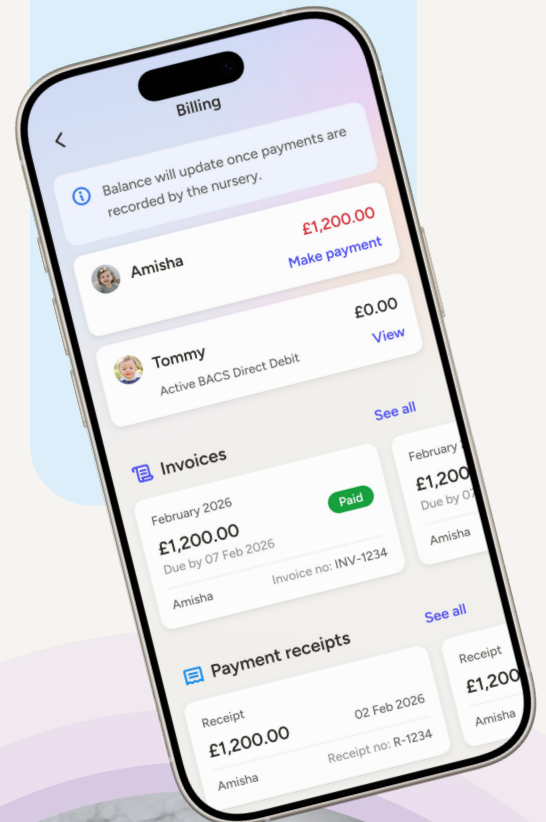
Billing

Balance will update once payments are recorded by the nursery.

Amisha
£1,200.00
Make payment

Tommy
Active BACS Direct Debit
£0.00
View

See all

Invoices

February 2026
Paid
£1,200.00
Due by 07 Feb 2026
Amisha
Invoice no: INV-1234

February
£1,200
Due by 0
Amisha

See all

Payment receipts

Receipt
02 Feb 2026
£1,200.00
Amisha
Receipt no: R-1234

Receipt
£1,200
Amisha